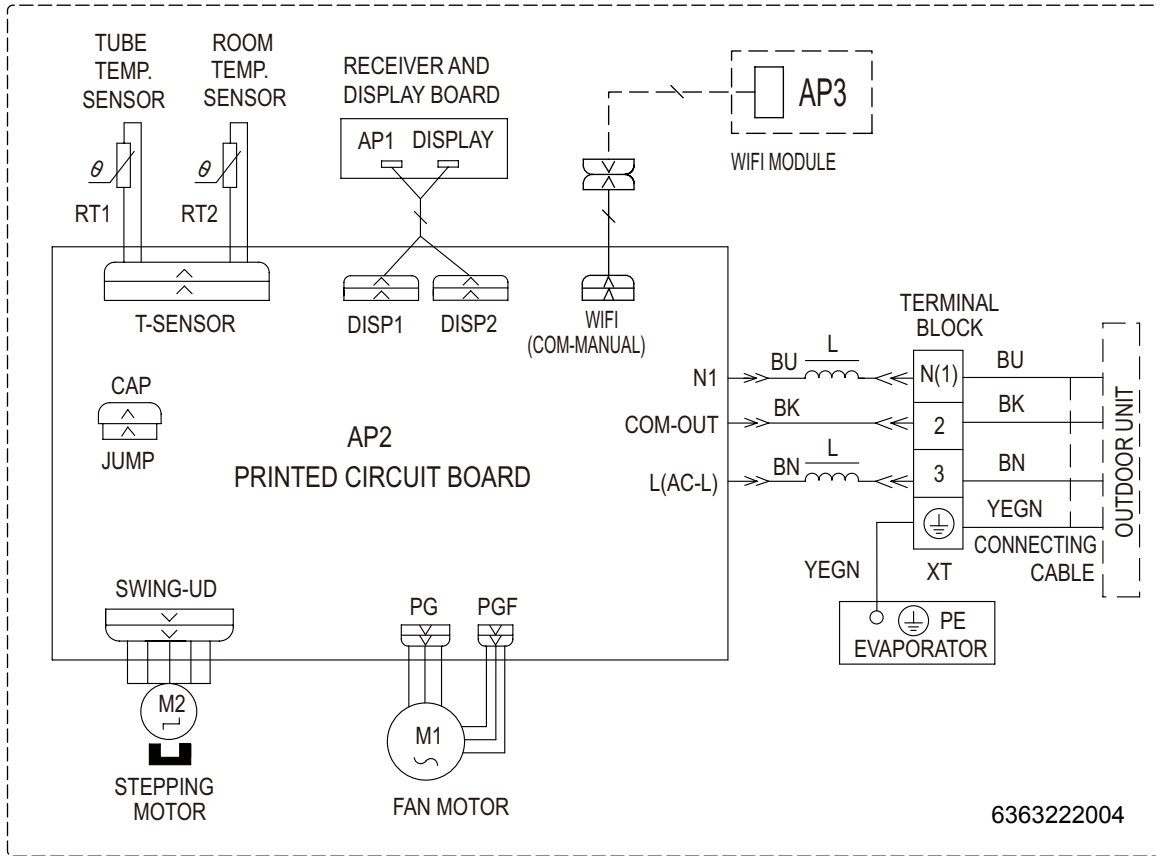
TUBE TEMP. SENSOR

ROOM TEMP. SENSOR

RECEIVER AND DISPLAY BOARD

AP1 DISPLAY

AP3

WIFI MODULE

$\theta$

$\theta$

RT1

RT2

T-SENSOR

DISP1

DISP2

WIFI (COM-MANUAL)

TERMINAL BLOCK

CAP

JUMP

AP2
PRINTED CIRCUIT BOARD

N1

COM-OUT

L(AC-L)

BU

L

BK

BN

L

N(1)

2

3

BU

BK

BN

YEGN

CONNECTING CABLE

OUTDOOR UNIT

YEGN

XT

PE
EVAPORATOR

SWING-UD

PG

PGF

M2

M1

STEPPING MOTOR

FAN MOTOR

6363222004